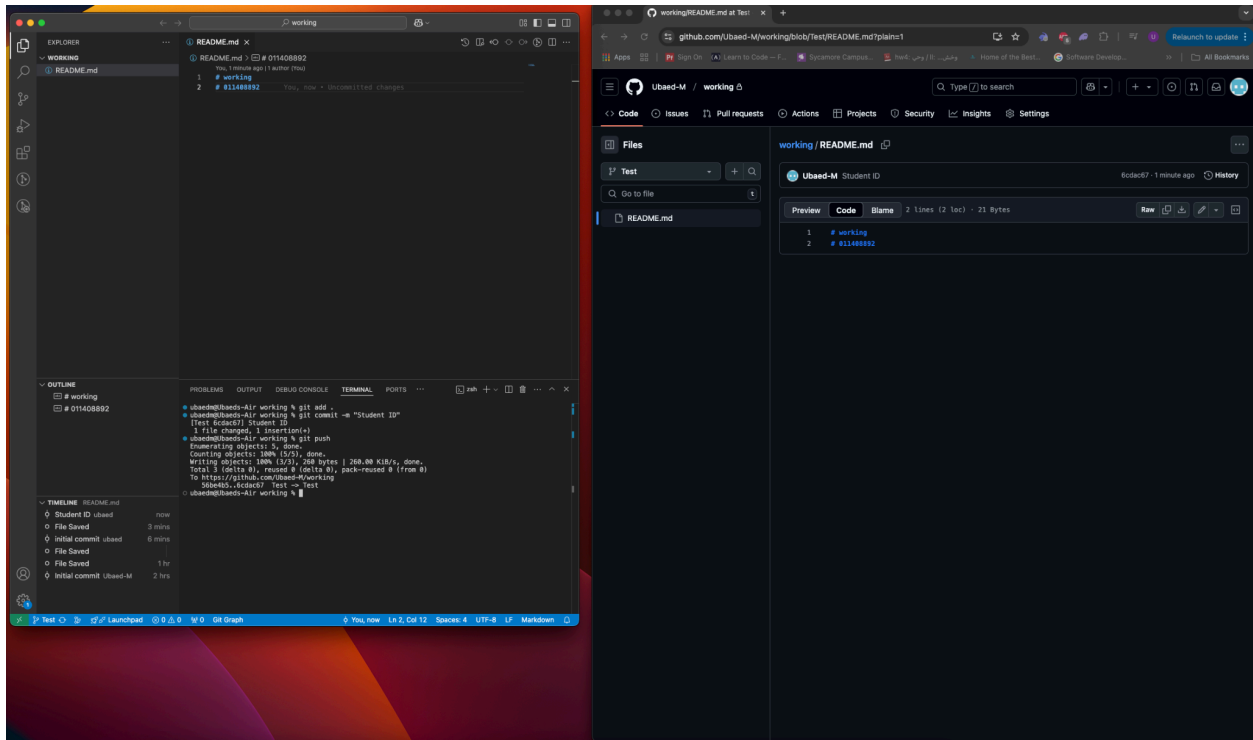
working

EXPLORER
WORKING
README.md

README.md ×
README.md > # 011408892
You, 1 minute ago | 1 author (You)
1 # working
2 # 011408892 You, now • Uncommitted changes

OUTLINE
# working
# 011408892

TIMELINE README.md
Student ID ubaed now
File Saved 3 mins
initial commit ubaed 6 mins
File Saved
File Saved 1 hr
Initial commit Ubaed-M 2 hrs

PROBLEMS OUTPUT DEBUG CONSOLE TERMINAL PORTS ···
zsh

ubaedm@Ubaeds-Air working % git add .
ubaedm@Ubaeds-Air working % git commit -m "Student ID"
[Test 6cdac67] Student ID
1 file changed, 1 insertion(+)
ubaedm@Ubaeds-Air working % git push
Enumerating objects: 5, done.
Counting objects: 100% (5/5), done.
Writing objects: 100% (3/3), 260 bytes | 260.00 KiB/s, done.
Total 3 (delta 0), reused 0 (delta 0), pack-reused 0 (from 0)
To https://github.com/Ubaed-M/working
56be4b5..6cdac67 Test -> Test
ubaedm@Ubaeds-Air working %

Test Launchpad ⊗ 0 ⚠ 0 0 Git Graph You, now Ln 2, Col 12 Spaces: 4 UTF-8 LF Markdown

working/README.md at Test ×
github.com/Ubaed-M/working/blob/Test/README.md?plain=1
Relaunch to update
Apps Sign On Learn to Code — F... Sycamore Campus... hw4: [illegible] Home of the Best... Software Develop... All Bookmarks

Ubaed-M / working
Type / to search
Code Issues Pull requests Actions Projects Security Insights Settings

Files
Test
Go to file t
README.md

working / README.md
Ubaed-M Student ID
6cdac67 · 1 minute ago History
Preview Code Blame 2 lines (2 loc) · 21 Bytes
Raw
1 # working
2 # 011408892